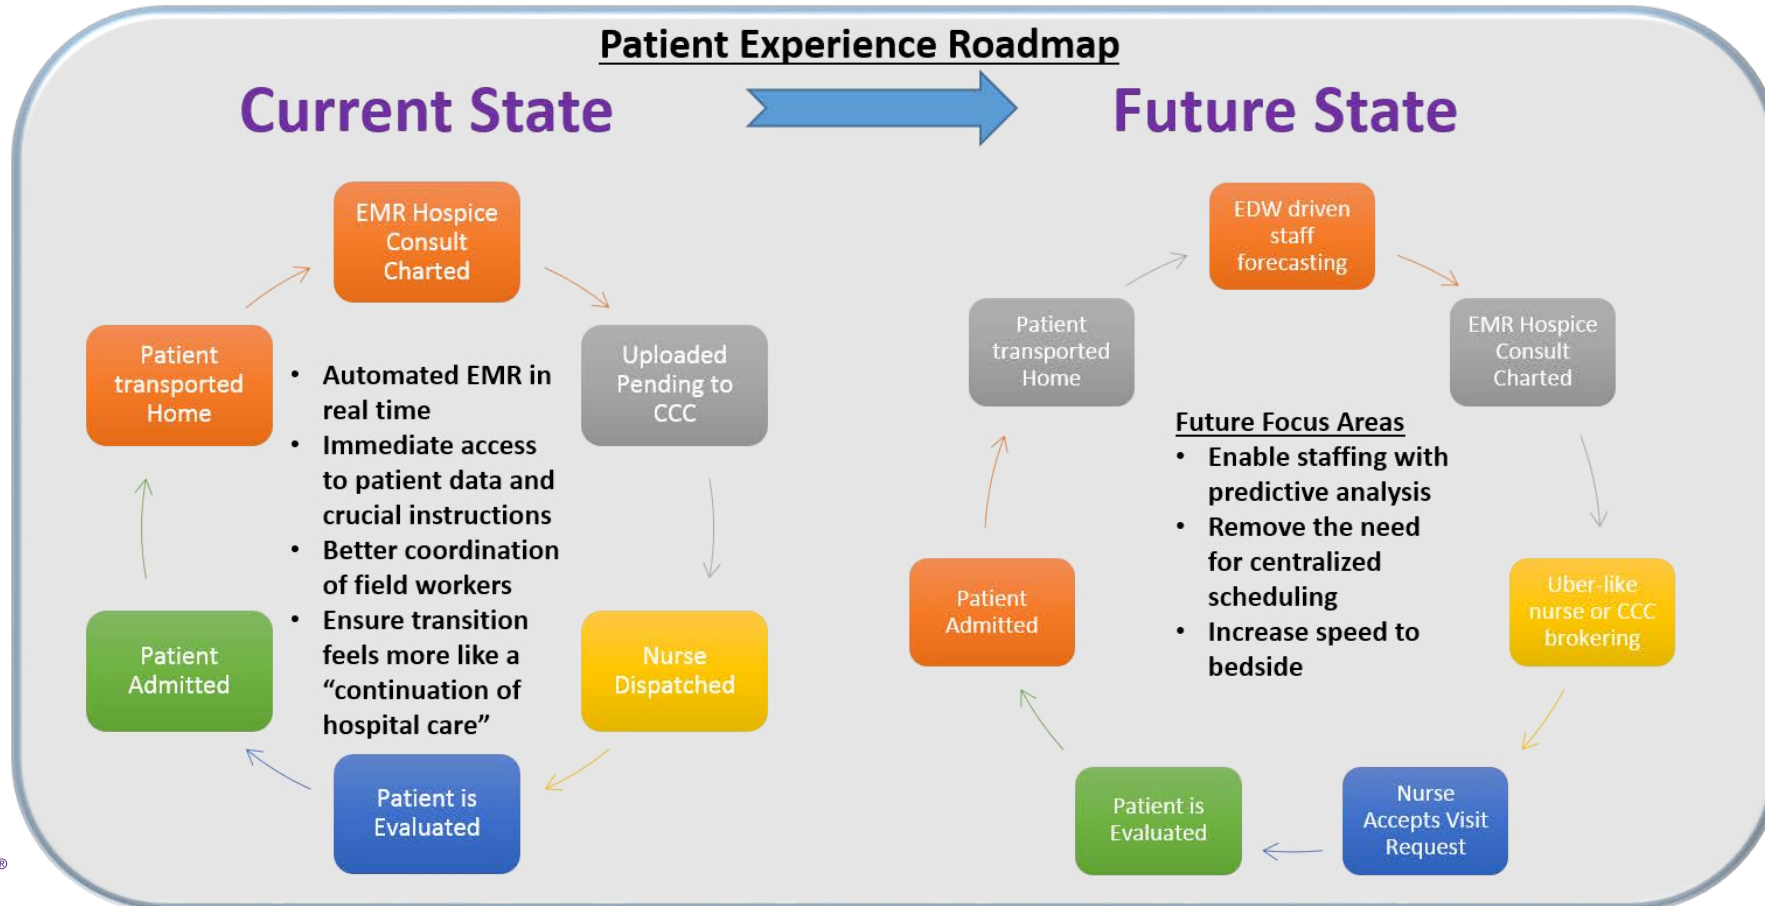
Patient Experience Roadmap

Current State

Future State

EMR Hospice Consult Charted

Uploaded Pending to CCC

Nurse Dispatched

Patient is Evaluated

Patient Admitted

Patient transported Home

- Automated EMR in real time
- Immediate access to patient data and crucial instructions
- Better coordination of field workers
- Ensure transition feels more like a "continuation of hospital care"

EDW driven staff forecasting

EMR Hospice Consult Charted

Uber-like nurse or CCC brokering

Nurse Accepts Visit Request

Patient is Evaluated

Patient Admitted

Patient transported Home

Future Focus Areas
- Enable staffing with predictive analysis
- Remove the need for centralized scheduling
- Increase speed to bedside